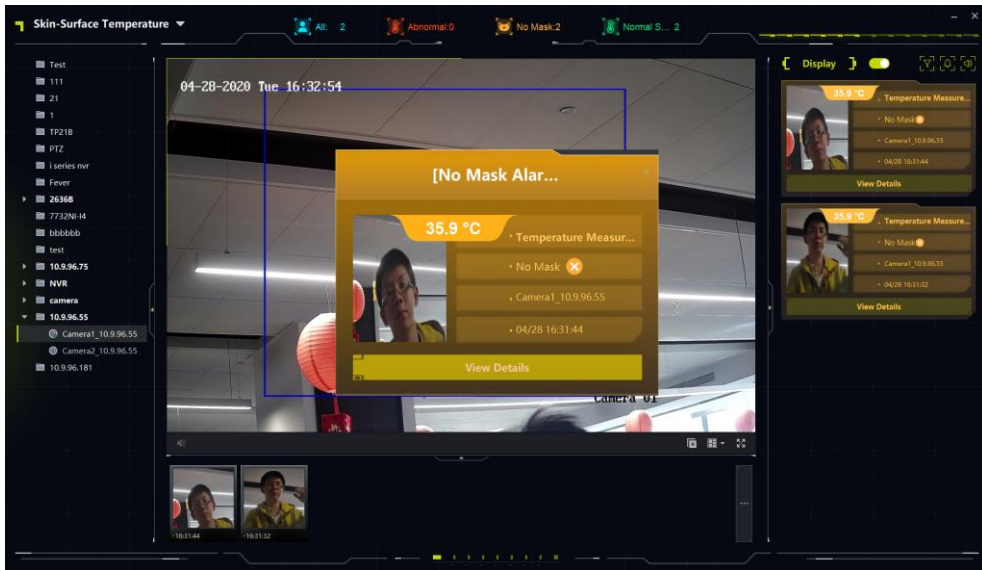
Skin-Surface Temperature

All: 2

Abnormal:0

No Mask:2

Normal S... 2

Test
111
21
1
TP21B
PTZ
i series nvr
Fever
2636B
7732NI-I4
bbbbbb
test
10.9.96.75
NVR
camera
10.9.96.55
Camera1_10.9.96.55
Camera2_10.9.96.55
10.9.96.181

04-28-2020 Tue 16:32:54

[No Mask Alar...

35.9 °C

· Temperature Measur...

· No Mask

· Camera1_10.9.96.55

· 04/28 16:31:44

View Details

Camera 01

16:31:44

16:31:32

Display

35.9 °C
· Temperature Measure...
· No Mask
· Camera1_10.9.96.55
· 04/28 16:31:44
View Details

35.9 °C
· Temperature Measure...
· No Mask
· Camera1_10.9.96.55
· 04/28 16:31:32
View Details